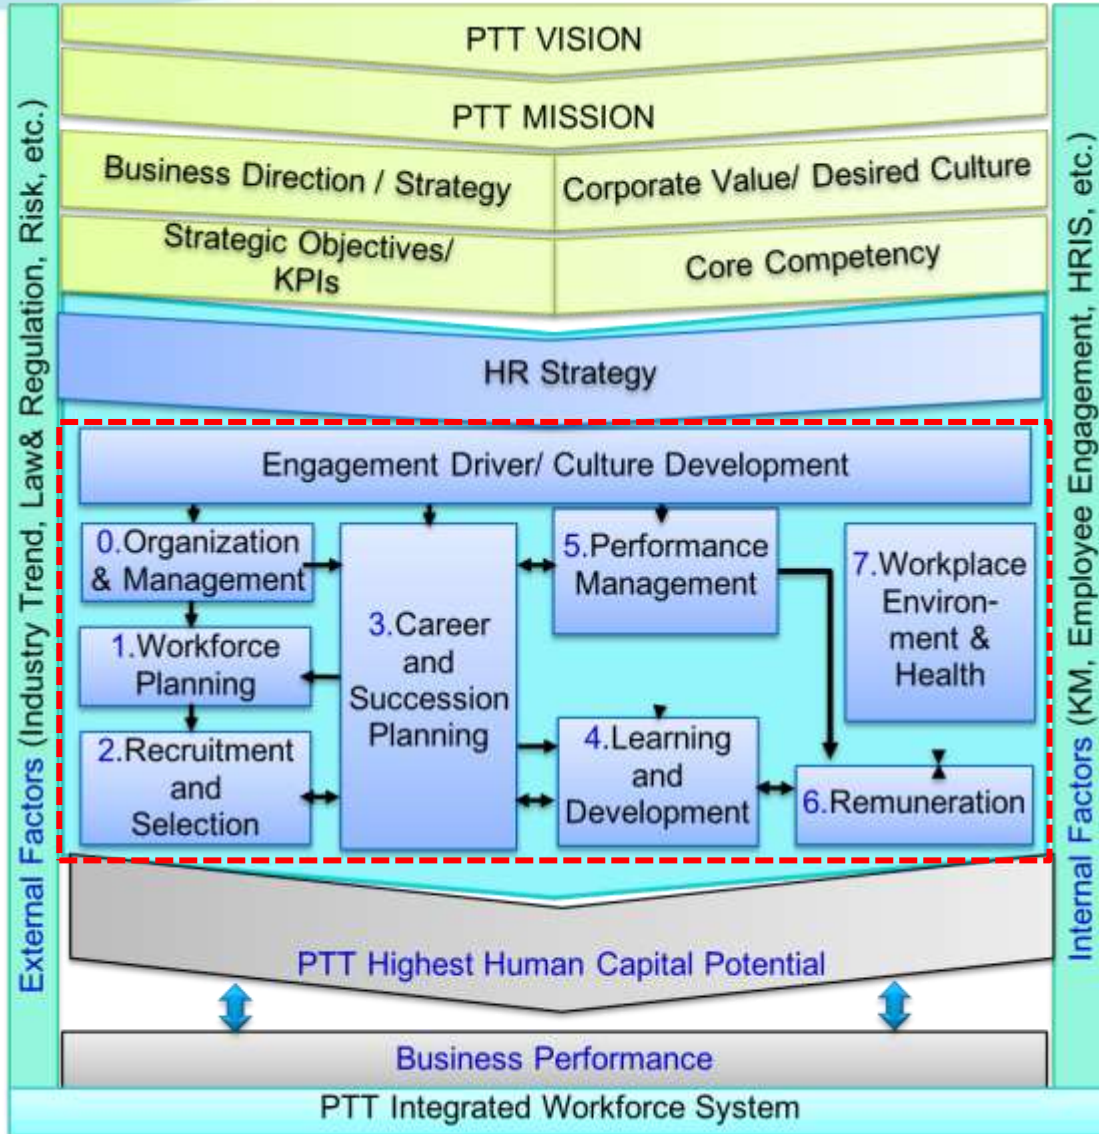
External Factors (Industry Trend, Law& Regulation, Risk, etc.)

PTT VISION

PTT MISSION

Business Direction / Strategy

Corporate Value/ Desired Culture

Strategic Objectives/ KPIs

Core Competency

HR Strategy

Engagement Driver/ Culture Development

0.Organization & Management

1.Workforce Planning

2.Recruitment and Selection

3.Career and Succession Planning

5.Performance Management

4.Learning and Development

7.Workplace Environment & Health

6.Remuneration

PTT Highest Human Capital Potential

Business Performance

PTT Integrated Workforce System

Internal Factors (KM, Employee Engagement, HRIS, etc.)